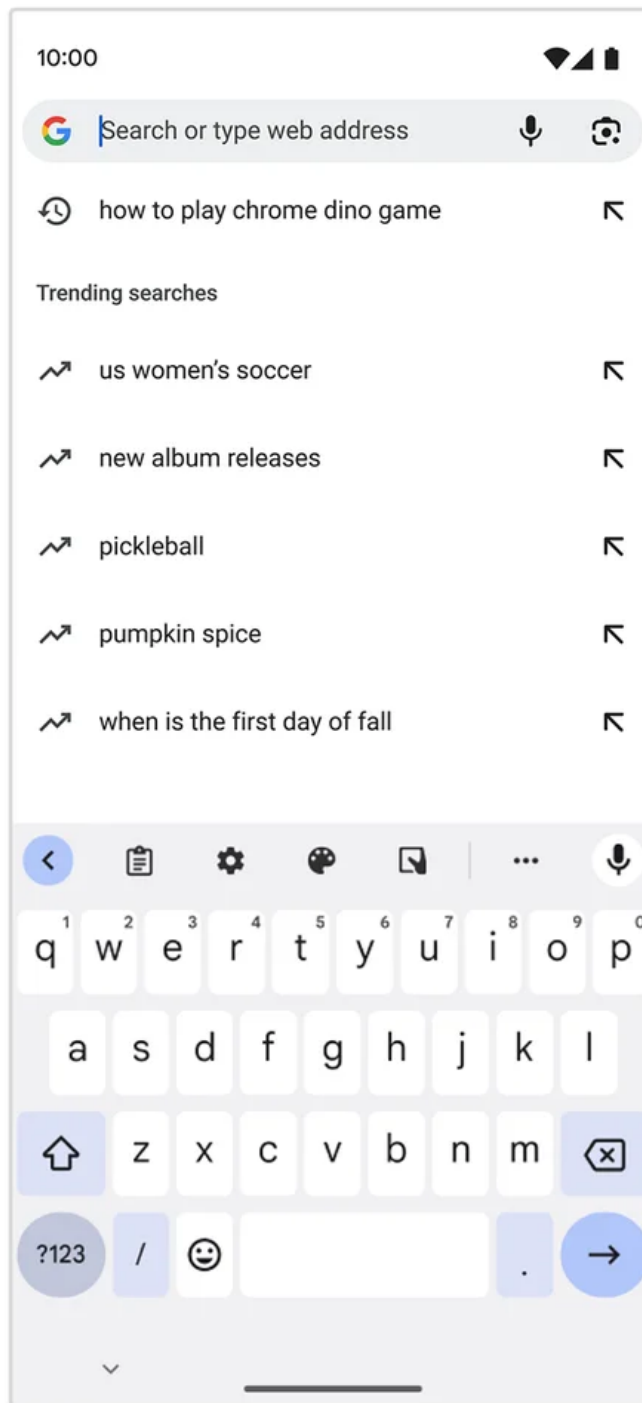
10:00

Search or type web address

how to play chrome dino game

Trending searches

us women's soccer

new album releases

pickleball

pumpkin spice

when is the first day of fall

q 1 w 2 e 3 r 4 t 5 y 6 u 7 i 8 o 9 p 0
a s d f g h j k l
z x c v b n m
?123 / .